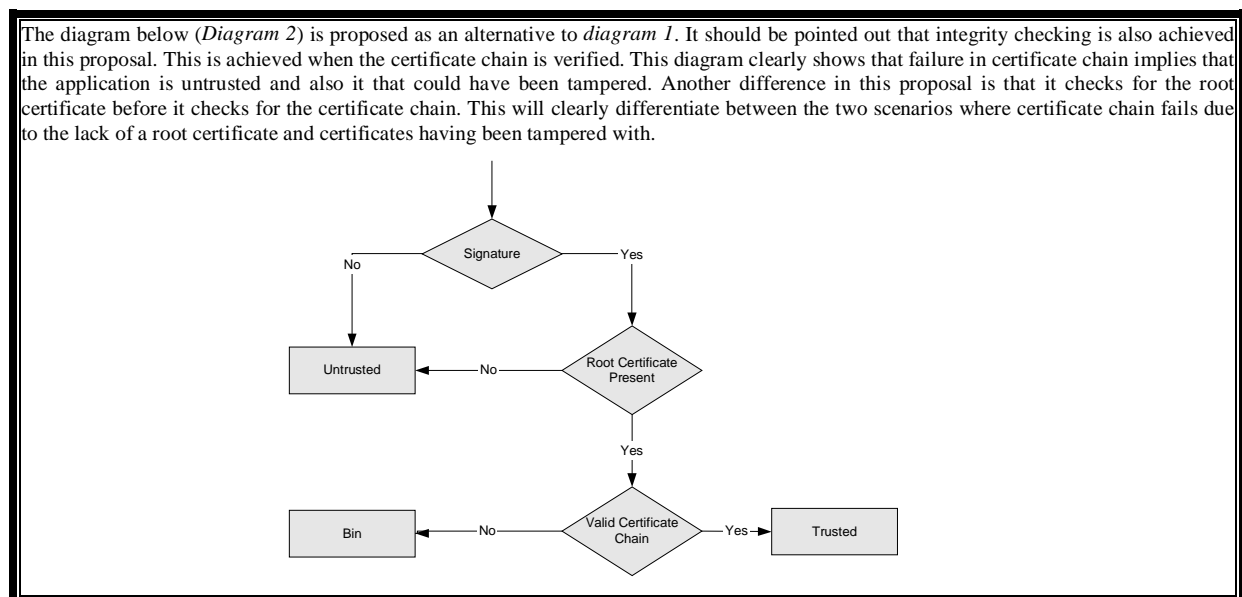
The diagram below (*Diagram 2*) is proposed as an alternative to *diagram 1*. It should be pointed out that integrity checking is also achieved in this proposal. This is achieved when the certificate chain is verified. This diagram clearly shows that failure in certificate chain implies that the application is untrusted and also it that could have been tampered. Another difference in this proposal is that it checks for the root certificate before it checks for the certificate chain. This will clearly differentiate between the two scenarios where certificate chain fails due to the lack of a root certificate and certificates having been tampered with.

Signature
No
Yes
Untrusted
No
Root Certificate Present
Yes
Bin
No
Valid Certificate Chain
Yes
Trusted